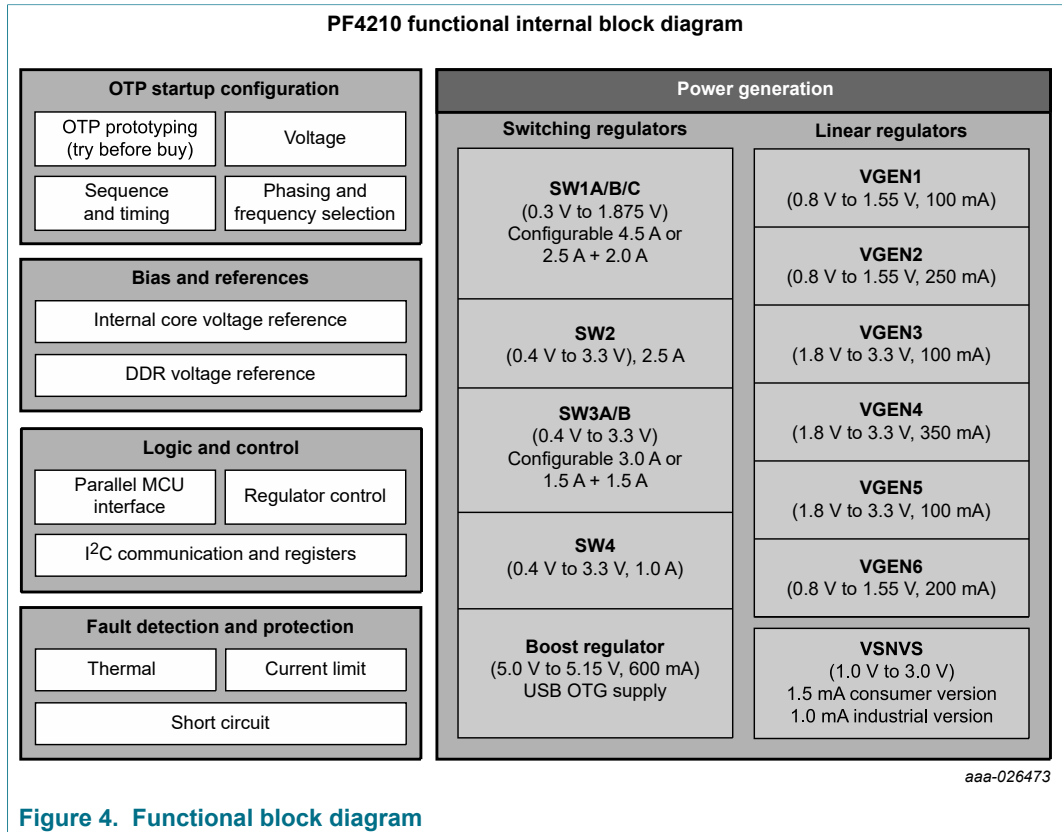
PF4210 functional internal block diagram

OTP startup configuration

OTP prototyping (try before buy)

Voltage

Sequence and timing

Phasing and frequency selection

Bias and references

Internal core voltage reference

DDR voltage reference

Logic and control

Parallel MCU interface

Regulator control

I$^2$C communication and registers

Fault detection and protection

Thermal

Current limit

Short circuit

Power generation

Switching regulators

SW1A/B/C
(0.3 V to 1.875 V)
Configurable 4.5 A or 2.5 A + 2.0 A

SW2
(0.4 V to 3.3 V), 2.5 A

SW3A/B
(0.4 V to 3.3 V)
Configurable 3.0 A or 1.5 A + 1.5 A

SW4
(0.4 V to 3.3 V, 1.0 A)

Boost regulator
(5.0 V to 5.15 V, 600 mA)
USB OTG supply

Linear regulators

VGEN1
(0.8 V to 1.55 V, 100 mA)

VGEN2
(0.8 V to 1.55 V, 250 mA)

VGEN3
(1.8 V to 3.3 V, 100 mA)

VGEN4
(1.8 V to 3.3 V, 350 mA)

VGEN5
(1.8 V to 3.3 V, 100 mA)

VGEN6
(0.8 V to 1.55 V, 200 mA)

VSNVS
(1.0 V to 3.0 V)
1.5 mA consumer version
1.0 mA industrial version

aaa-026473

Figure 4. Functional block diagram